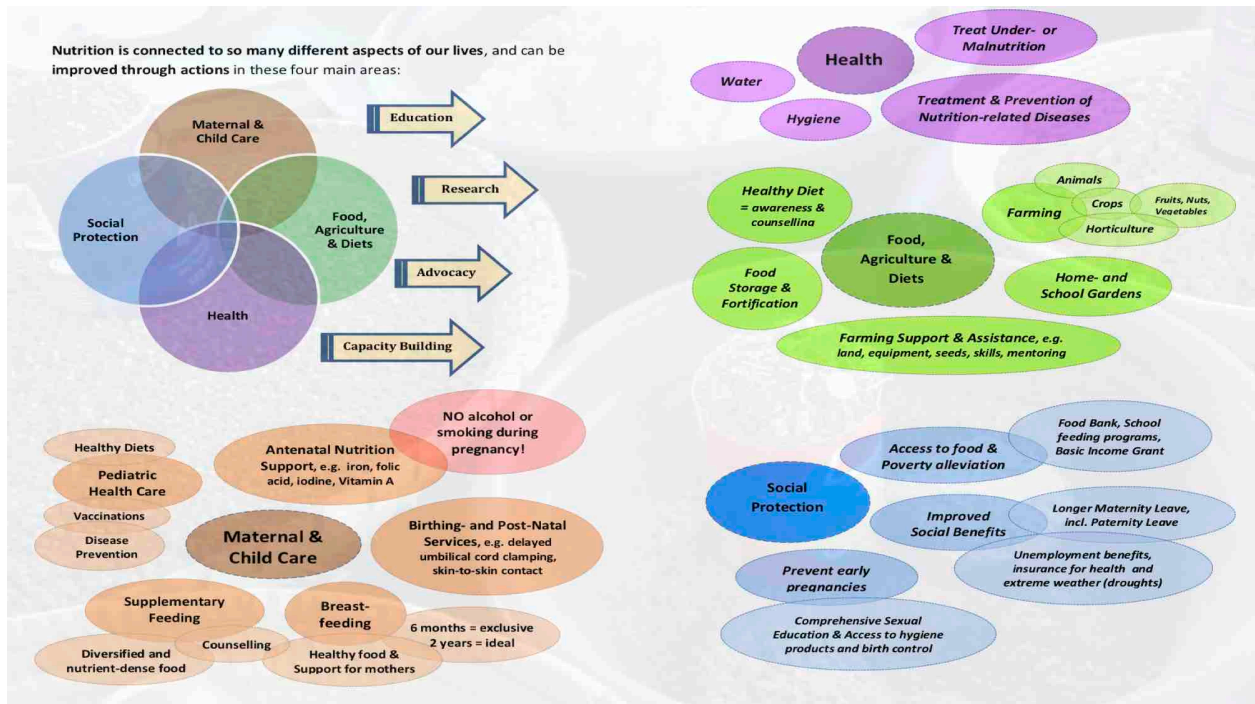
**Nutrition is connected to so many different aspects of our lives**, and can be **improved through actions** in these four main areas:

Maternal & Child Care

Social Protection

Food, Agriculture & Diets

Health

Education

Research

Advocacy

Capacity Building

Health

Treat Under- or Malnutrition

Water

Hygiene

Treatment & Prevention of Nutrition-related Diseases

Healthy Diet = awareness & counselling

Farming

Animals

Crops

Fruits, Nuts, Vegetables

Horticulture

Food, Agriculture & Diets

Food Storage & Fortification

Home- and School Gardens

Farming Support & Assistance, e.g. land, equipment, seeds, skills, mentoring

Healthy Diets

Pediatric Health Care

Vaccinations

Disease Prevention

Antenatal Nutrition Support, e.g. iron, folic acid, iodine, Vitamin A

NO alcohol or smoking during pregnancy!

Maternal & Child Care

Birthing- and Post-Natal Services, e.g. delayed umbilical cord clamping, skin-to-skin contact

Supplementary Feeding

Breast-feeding

Counselling

6 months = exclusive
2 years = ideal

Diversified and nutrient-dense food

Healthy food & Support for mothers

Access to food & Poverty alleviation

Food Bank, School feeding programs, Basic Income Grant

Social Protection

Improved Social Benefits

Longer Maternity Leave, incl. Paternity Leave

Unemployment benefits, insurance for health and extreme weather (droughts)

Prevent early pregnancies

Comprehensive Sexual Education & Access to hygiene products and birth control